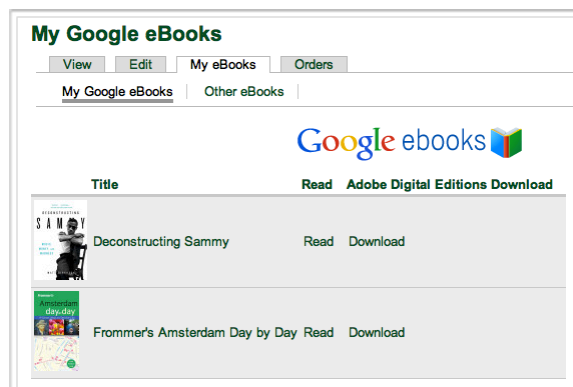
My Google eBooks

View | Edit | My eBooks | Orders

My Google eBooks | Other eBooks

Google ebooks

| | Title | Read | Adobe Digital Editions Download |
|---|---|---|---|
| DECONSTRUCTING SAMMY | Deconstructing Sammy | Read | Download |
| Frommer's Amsterdam day by day | Frommer's Amsterdam Day by Day | Read | Download |